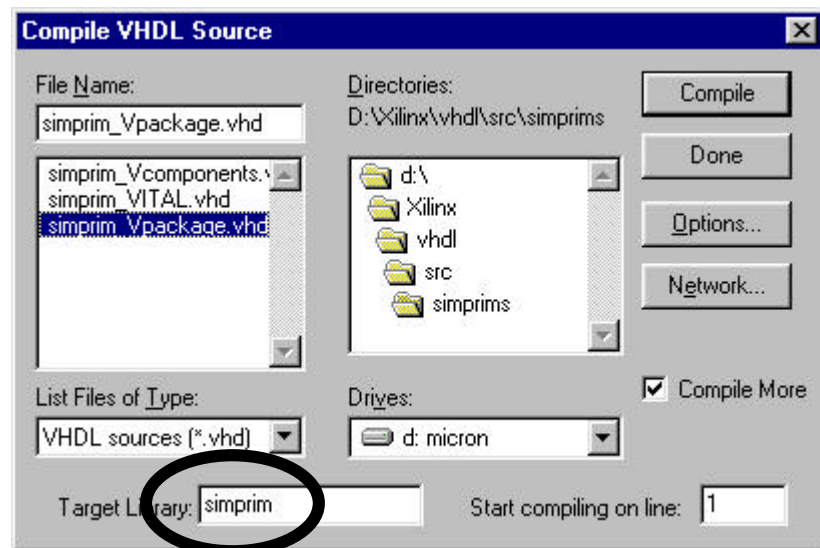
Compile VHDL Source

File Name:
simprim_Vpackage.vhd

simprim_Vcomponents.v
simprim_VITAL.vhd
simprim_Vpackage.vhd

Directories:
D:\Xilinx\vhdl\src\simprims

d:\
Xilinx
vhdl
src
simprims

Compile
Done
Options...
Network...

List Files of Type:
VHDL sources (*.vhd)

Drives:
d: micron

Compile More

Target Library: simprim

Start compiling on line: 1